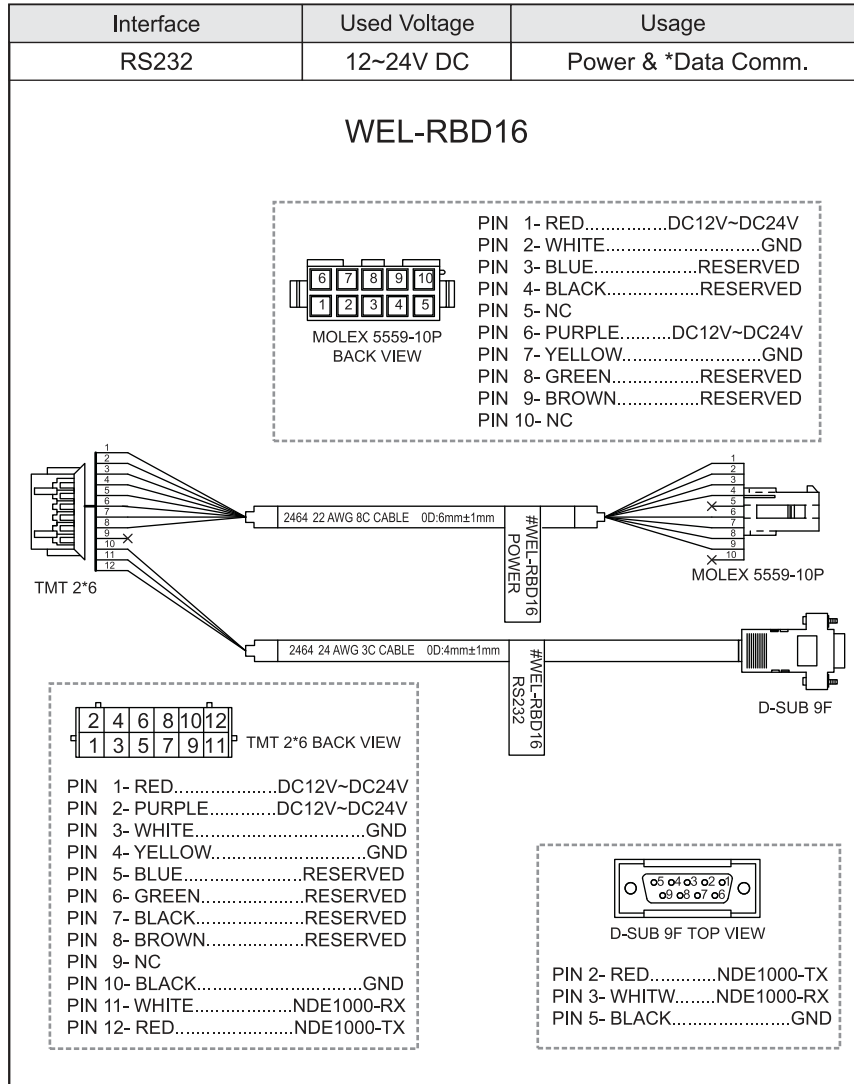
| Interface | Used Voltage | Usage |
|---|---|---|
| RS232 | 12~24V DC | Power & *Data Comm. |

WEL-RBD16

6 7 8 9 10
1 2 3 4 5
MOLEX 5559-10P
BACK VIEW

PIN 1- RED................DC12V~DC24V
PIN 2- WHITE..............................GND
PIN 3- BLUE....................RESERVED
PIN 4- BLACK..................RESERVED
PIN 5- NC
PIN 6- PURPLE..........DC12V~DC24V
PIN 7- YELLOW...........................GND
PIN 8- GREEN.................RESERVED
PIN 9- BROWN................RESERVED
PIN 10- NC

1 2 3 4 5 6 7 8 9 10 11 12
TMT 2*6

2464 22 AWG 8C CABLE 0D:6mm±1mm
#WEL-RBD16 POWER

1 2 3 4 5 6 7 8 9 10
MOLEX 5559-10P

2464 24 AWG 3C CABLE 0D:4mm±1mm
#WEL-RBD16 RS232

D-SUB 9F

2 4 6 8 10 12
1 3 5 7 9 11
TMT 2*6 BACK VIEW

PIN 1- RED....................DC12V~DC24V
PIN 2- PURPLE.............DC12V~DC24V
PIN 3- WHITE................................GND
PIN 4- YELLOW.............................GND
PIN 5- BLUE.......................RESERVED
PIN 6- GREEN....................RESERVED
PIN 7- BLACK.....................RESERVED
PIN 8- BROWN...................RESERVED
PIN 9- NC
PIN 10- BLACK...............................GND
PIN 11- WHITE...................NDE1000-RX
PIN 12- RED.......................NDE1000-TX

o5 o4 o3 o2 o1
o9 o8 o7 o6
D-SUB 9F TOP VIEW

PIN 2- RED.............NDE1000-TX
PIN 3- WHITW........NDE1000-RX
PIN 5- BLACK.......................GND